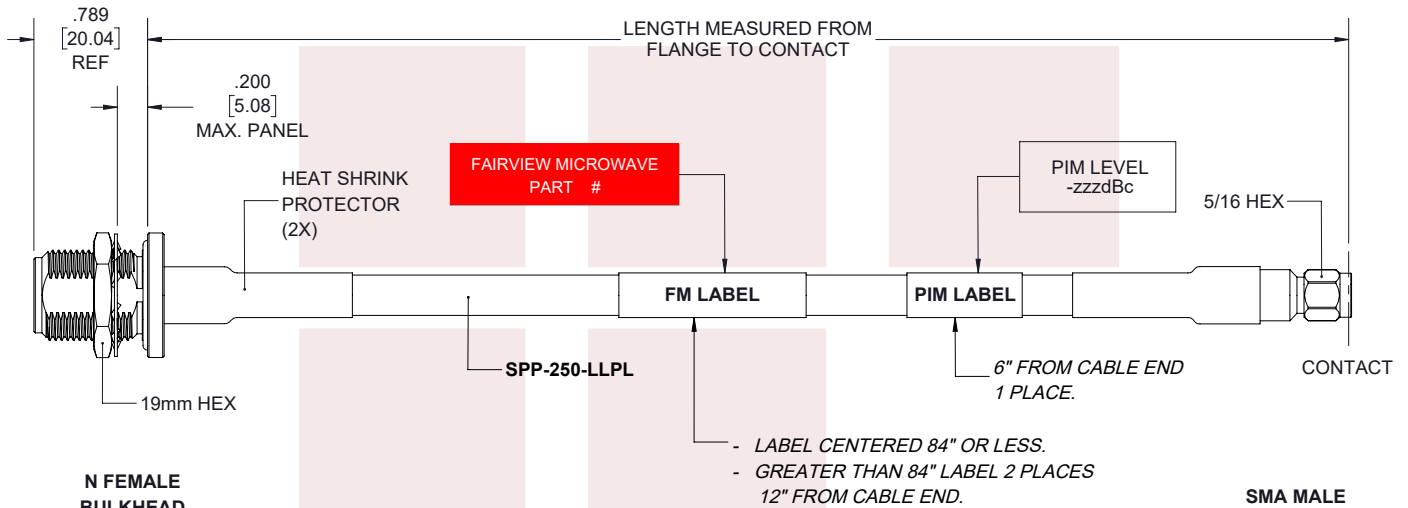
.789
[20.04]
REF

LENGTH MEASURED FROM
FLANGE TO CONTACT

.200
[5.08]
MAX. PANEL

HEAT SHRINK
PROTECTOR
(2X)

FAIRVIEW MICROWAVE
PART #

PIM LEVEL
-zzzdBc

5/16 HEX

FM LABEL

PIM LABEL

SPP-250-LLPL

6" FROM CABLE END
1 PLACE.

CONTACT

19mm HEX

- LABEL CENTERED 84" OR LESS.
- GREATER THAN 84" LABEL 2 PLACES
12" FROM CABLE END.

N FEMALE
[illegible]

SMA MALE